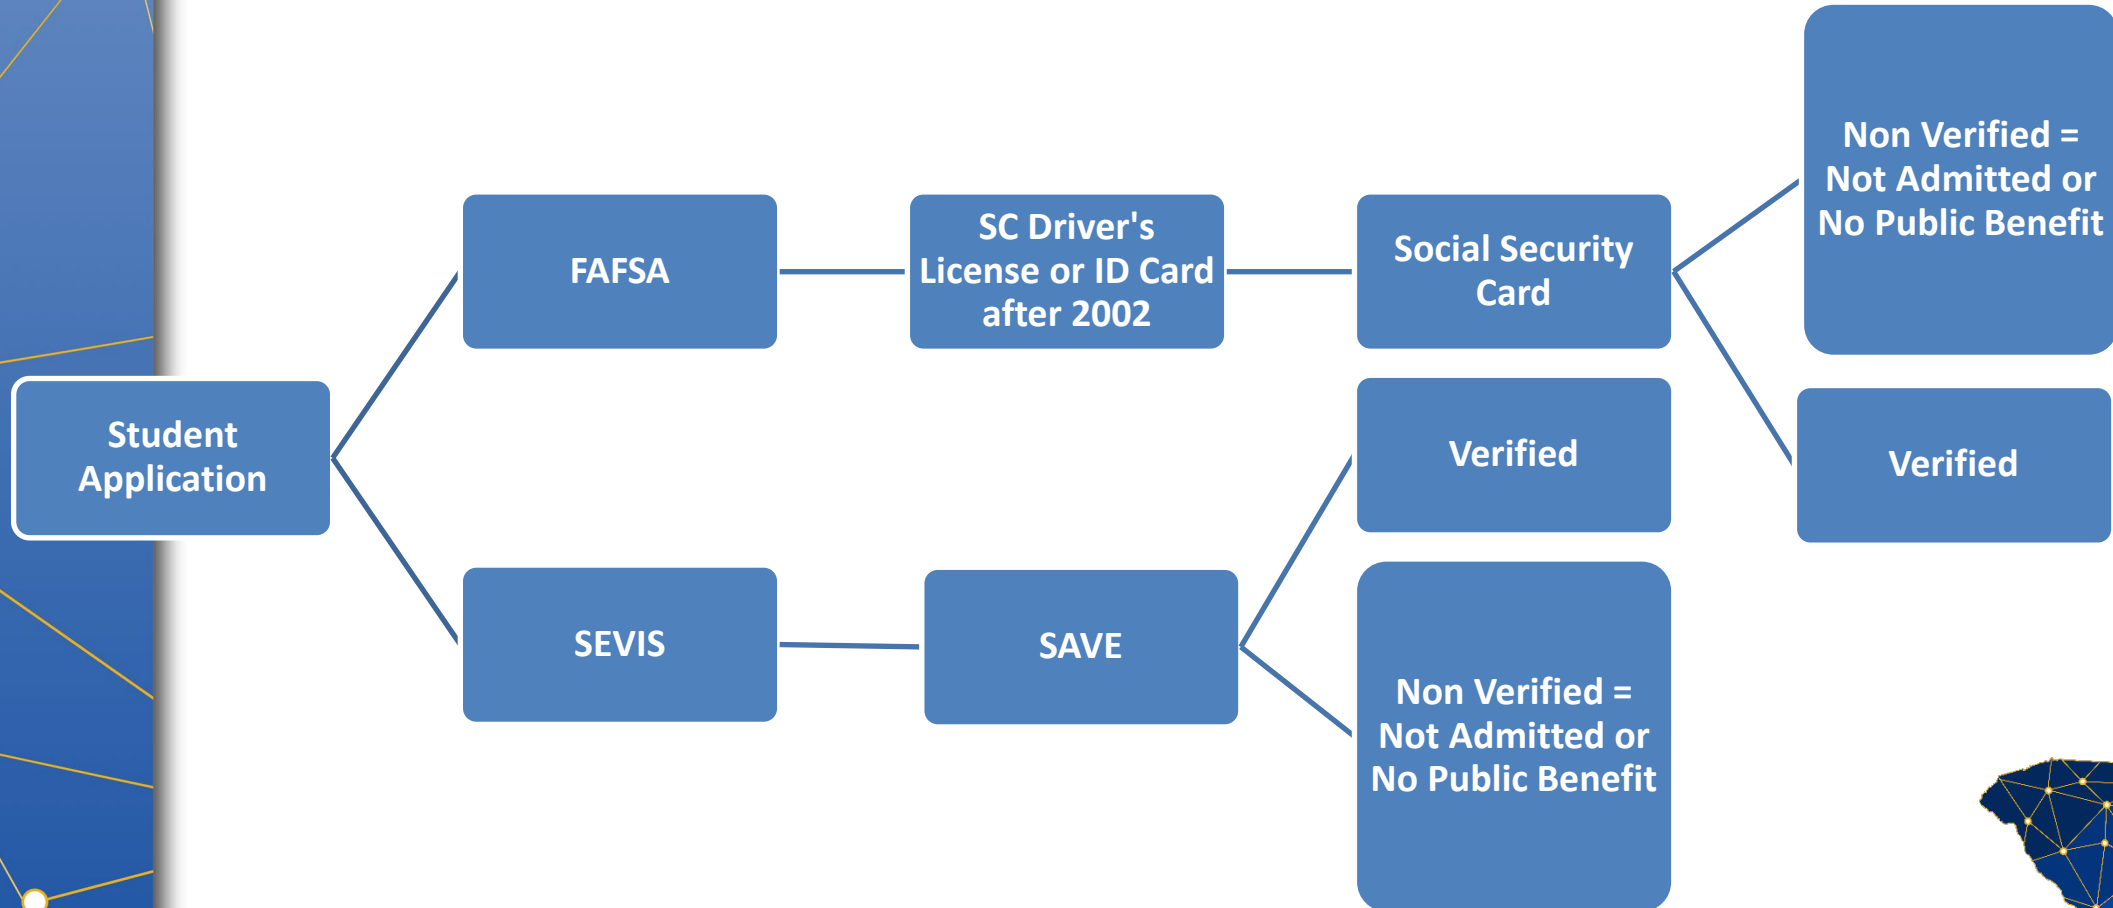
Student Application

FAFSA

SC Driver's License or ID Card after 2002

Social Security Card

Non Verified = Not Admitted or No Public Benefit

Verified

SEVIS

SAVE

Verified

Non Verified = Not Admitted or No Public Benefit